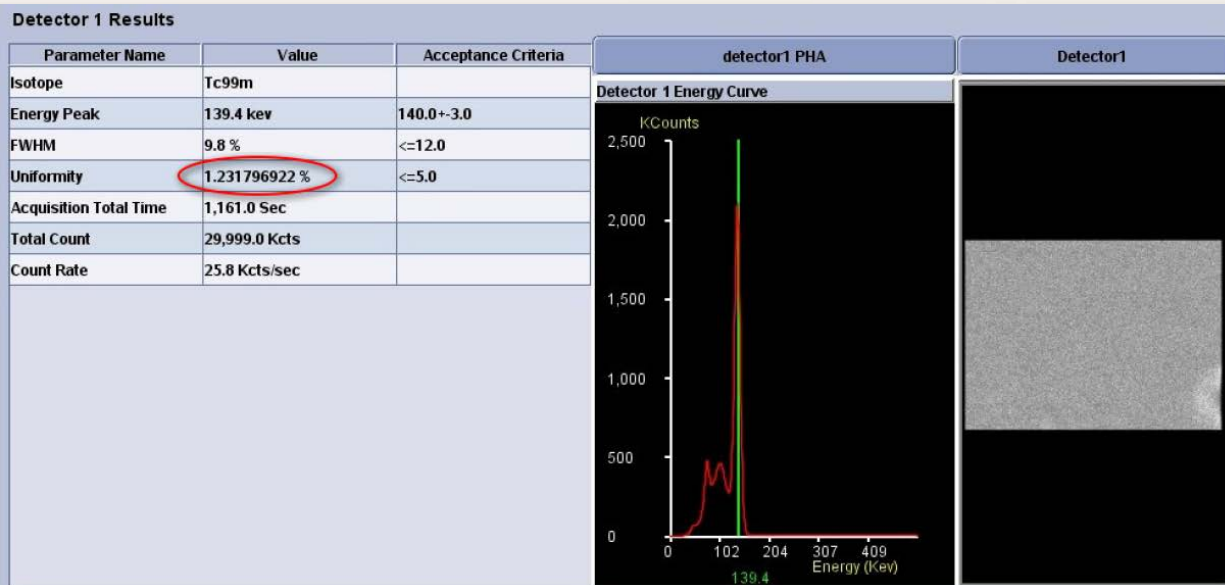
Detector 1 Results

| Parameter Name | Value | Acceptance Criteria |
|---|---|---|
| Isotope | Tc99m | |
| Energy Peak | 139.4 kev | 140.0+-3.0 |
| FWHM | 9.8 % | <=12.0 |
| Uniformity | 1.231796922 % | <=5.0 |
| Acquisition Total Time | 1,161.0 Sec | |
| Total Count | 29,999.0 Kcts | |
| Count Rate | 25.8 Kcts/sec | |

detector1 PHA

Detector 1 Energy Curve

KCounts

2,500

2,000

1,500

1,000

500

0

0 102 204 307 409

Energy (Kev)

139.4

Detector1